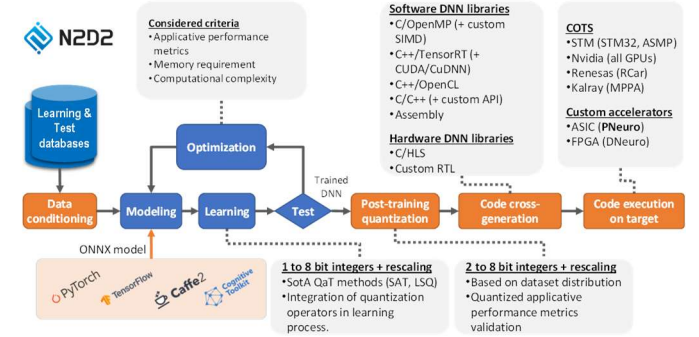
N2D2

Considered criteria
• Applicative performance metrics
• Memory requirement
• Computational complexity

Software DNN libraries
• C/OpenMP (+ custom SIMD)
• C++/TensorRT (+ CUDA/CuDNN)
• C++/OpenCL
• C/C++ (+ custom API)
• Assembly

Hardware DNN libraries
• C/HLS
• Custom RTL

COTS
• STM (STM32, ASMP)
• Nvidia (all GPUs)
• Renesas (RCar)
• Kalray (MPPA)

Custom accelerators
• ASIC (PNeuro)
• FPGA (DNeuro)

Learning & Test databases

Optimization

Trained DNN

Data conditioning

Modeling

Learning

Test

Post-training quantization

Code cross-generation

Code execution on target

ONNX model

PyTorch

TensorFlow

Caffe2

Cognitive Toolkit

1 to 8 bit integers + rescaling
• SotA QaT methods (SAT, LSQ)
• Integration of quantization operators in learning process.

2 to 8 bit integers + rescaling
• Based on dataset distribution
• Quantized applicative performance metrics validation